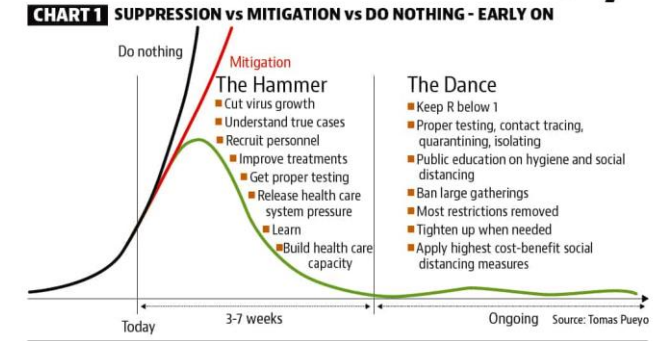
CHART 1 SUPPRESSION vs MITIGATION vs DO NOTHING - EARLY ON

Do nothing

Mitigation

The Hammer
Cut virus growth
Understand true cases
Recruit personnel
Improve treatments
Get proper testing
Release health care system pressure
Learn
Build health care capacity

The Dance
Keep R below 1
Proper testing, contact tracing, quarantining, isolating
Public education on hygiene and social distancing
Ban large gatherings
Most restrictions removed
Tighten up when needed
Apply highest cost-benefit social distancing measures

Today

3-7 weeks

Ongoing

Source: Tomas Pueyo